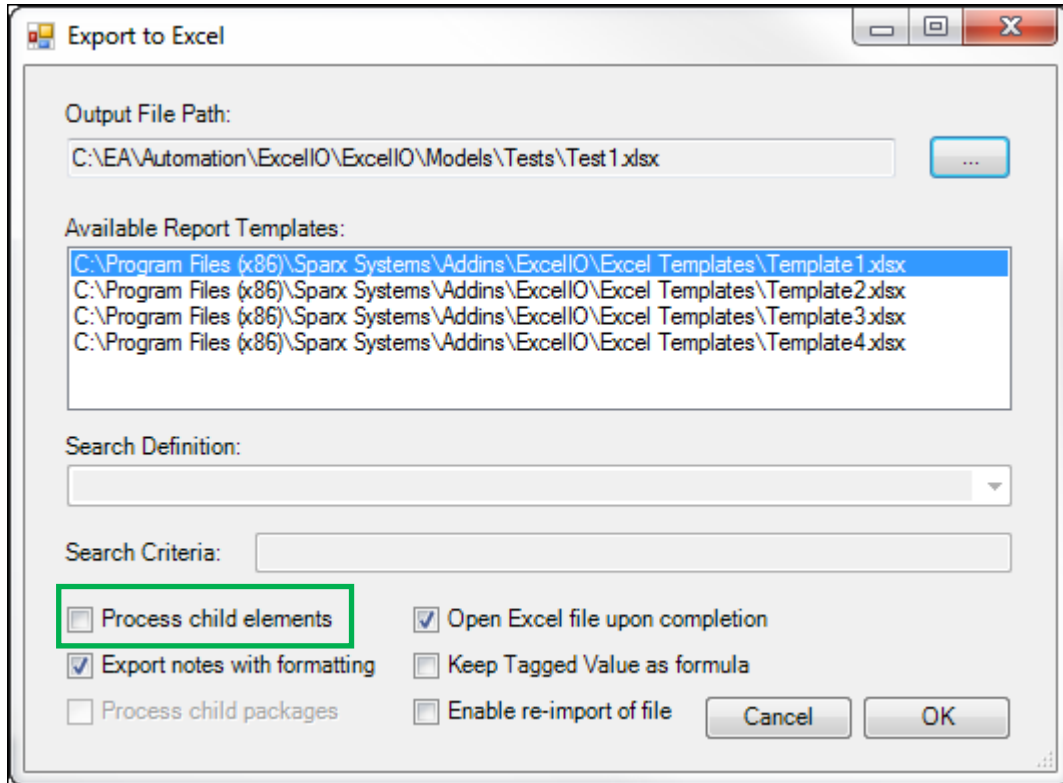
Export to Excel

Output File Path:

C:\EA\Automation\ExcelIO\ExcelIO\Models\Tests\Test1.xlsx

...

Available Report Templates:

C:\Program Files (x86)\Sparx Systems\Addins\ExcelIO\Excel Templates\Template1.xlsx
C:\Program Files (x86)\Sparx Systems\Addins\ExcelIO\Excel Templates\Template2.xlsx
C:\Program Files (x86)\Sparx Systems\Addins\ExcelIO\Excel Templates\Template3.xlsx
C:\Program Files (x86)\Sparx Systems\Addins\ExcelIO\Excel Templates\Template4.xlsx

Search Definition:

Search Criteria:

Process child elements

Open Excel file upon completion

Export notes with formatting

Keep Tagged Value as formula

Process child packages

Enable re-import of file

Cancel

OK